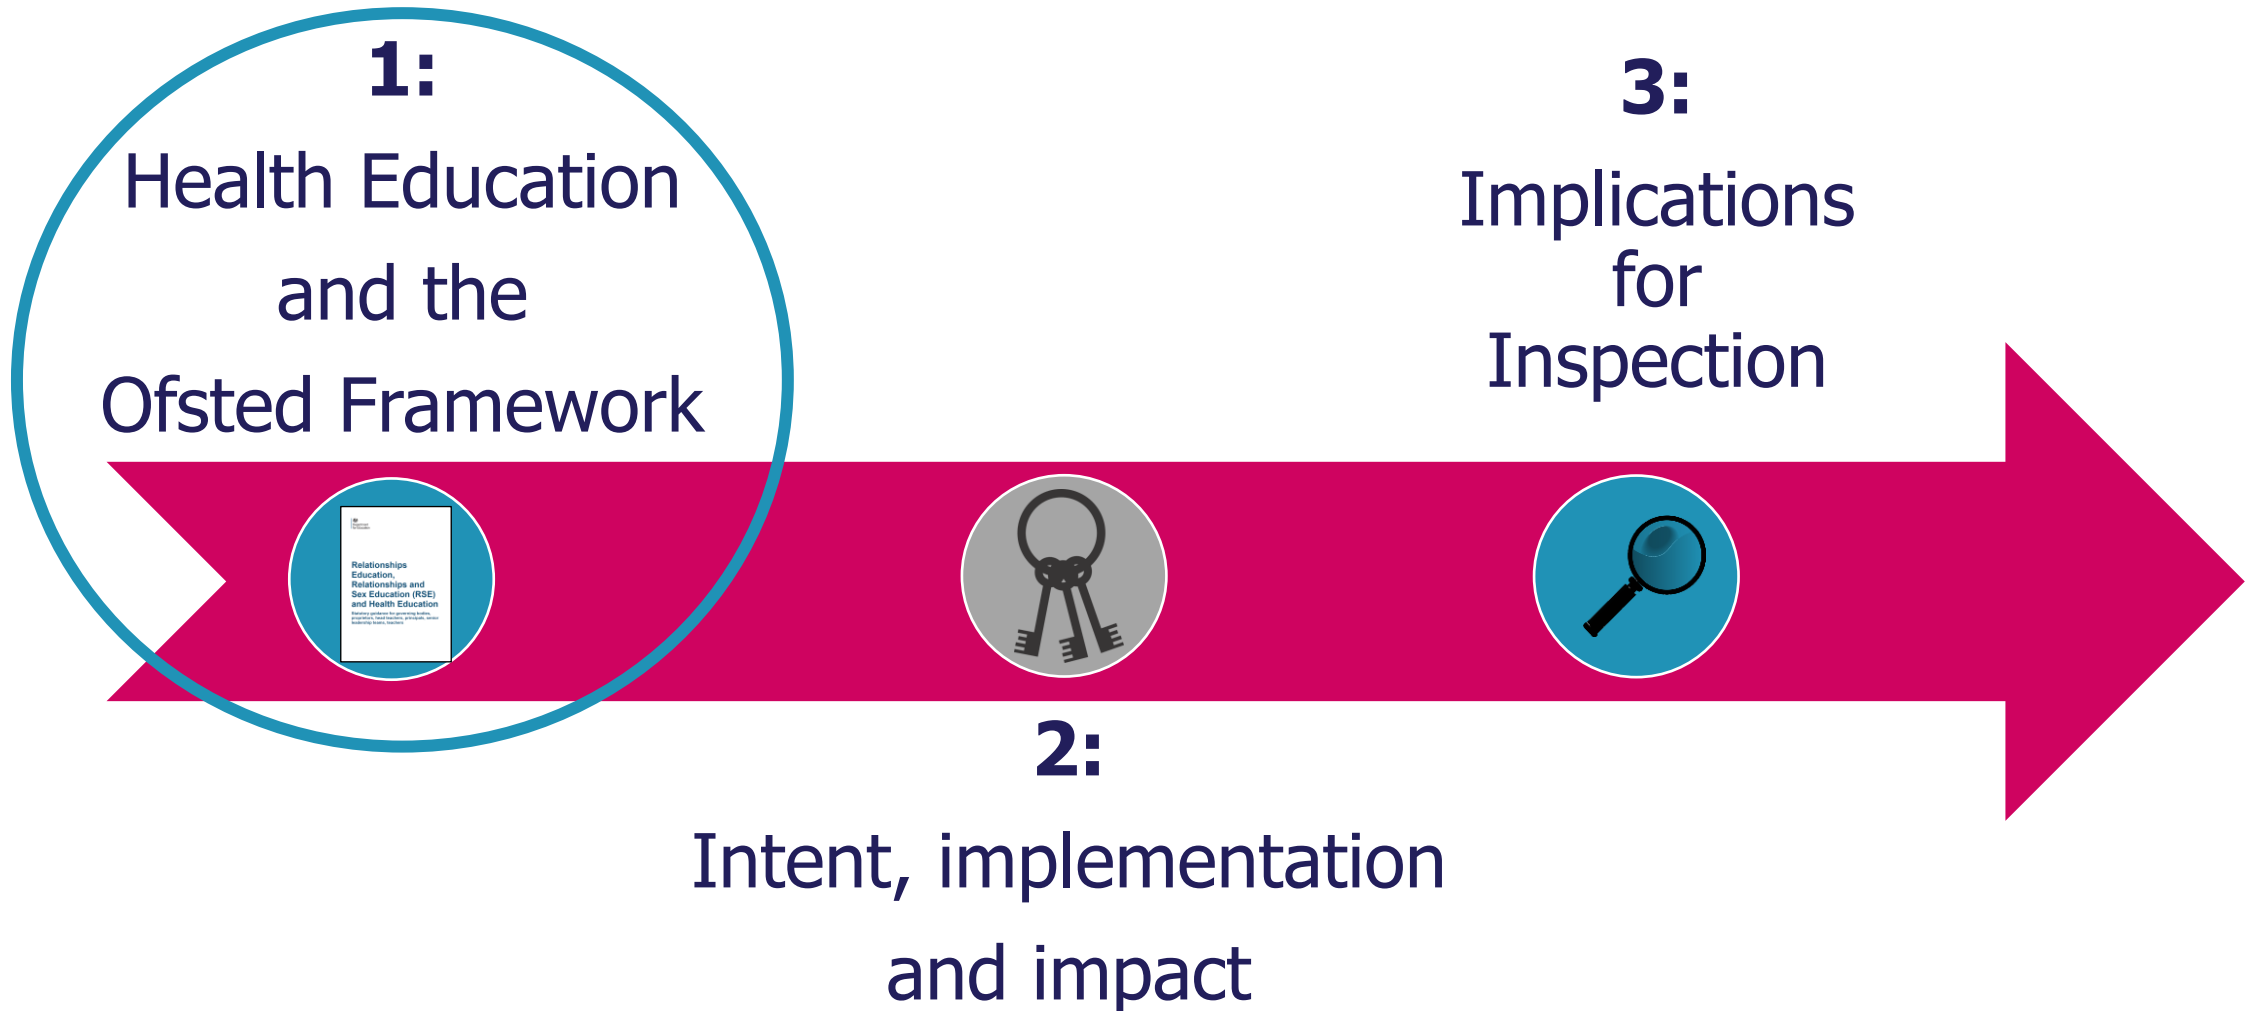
1:
Health Education and the Ofsted Framework

Relationships Education, Relationships and Sex Education (RSE) and Health Education

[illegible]

3:
Implications for Inspection

2:
Intent, implementation and impact